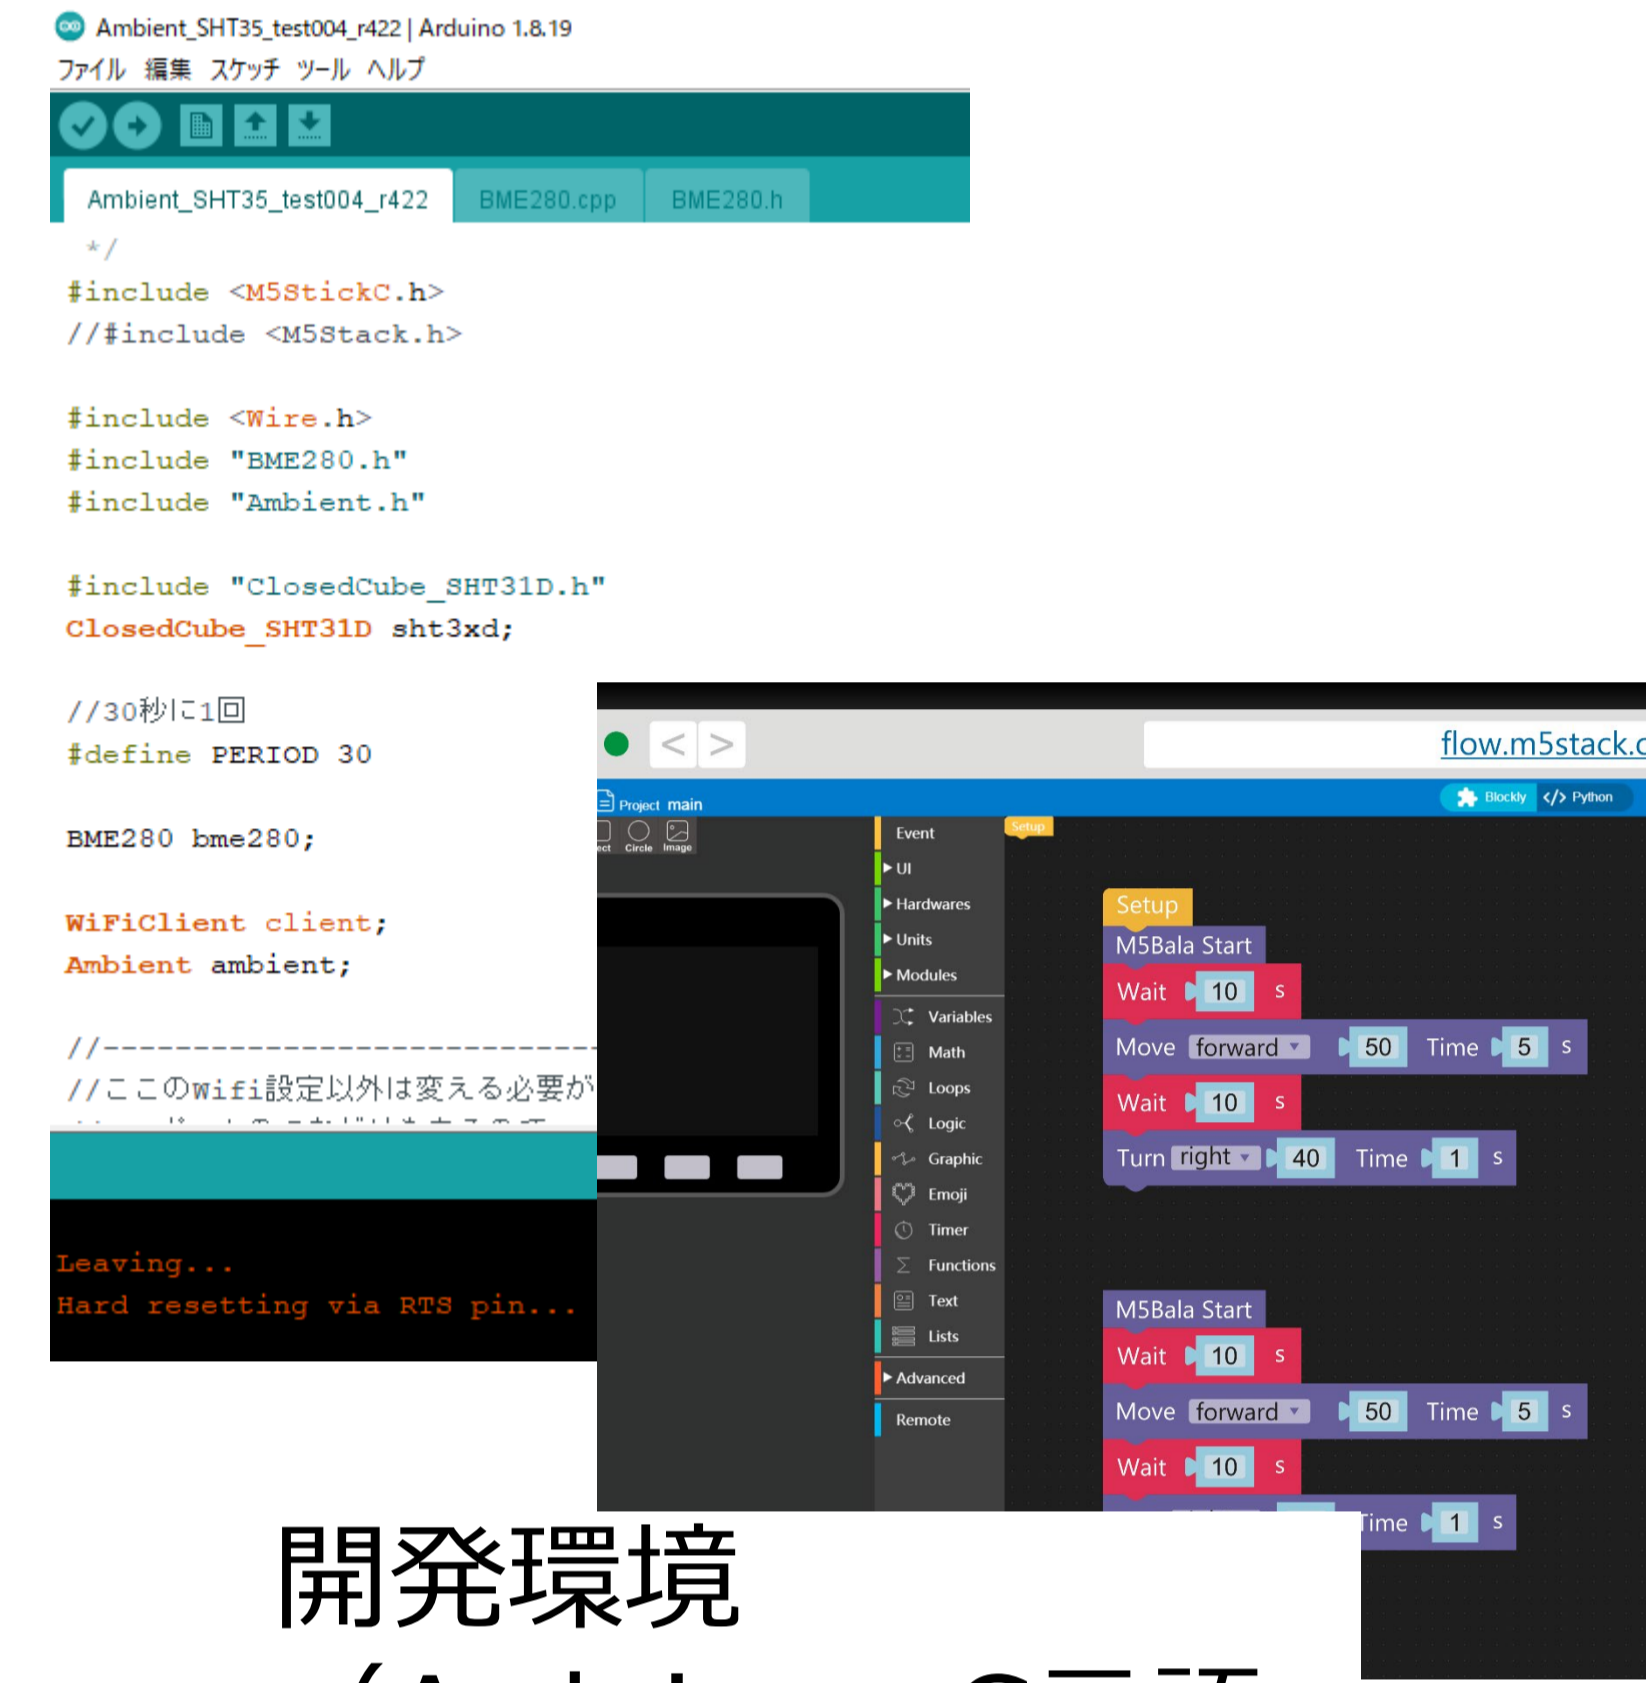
Ambient_SHT35_test004_r422 | Arduino 1.8.19
ファイル 編集 スケッチ ツール ヘルプ

Ambient_SHT35_test004_r422 BME280.cpp BME280.h

*/
#include <M5StickC.h>
//#include <M5Stack.h>

#include <Wire.h>
#include "BME280.h"
#include "Ambient.h"

#include "ClosedCube_SHT31D.h"
ClosedCube_SHT31D sht3xd;

//30秒に1回
#define PERIOD 30

BME280 bme280;

WiFiClient client;
Ambient ambient;

//-----------------------------
//ここのwifi設定以外は変える必要が
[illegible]

Leaving...
Hard resetting via RTS pin...

< >
flow.m5stack.c

Project main
Blocky </> Python

ect Circle Image

Event
Setup
UI
Hardwares
Units
Modules
Variables
Math
Loops
Logic
Graphic
Emoji
Timer
Functions
Text
Lists
Advanced
Remote

Setup
M5Bala Start
Wait 10 s
Move forward 50 Time 5 s
Wait 10 s
Turn right 40 Time 1 s

M5Bala Start
Wait 10 s
Move forward 50 Time 5 s
Wait 10 s
Time 1 s

開発環境
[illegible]